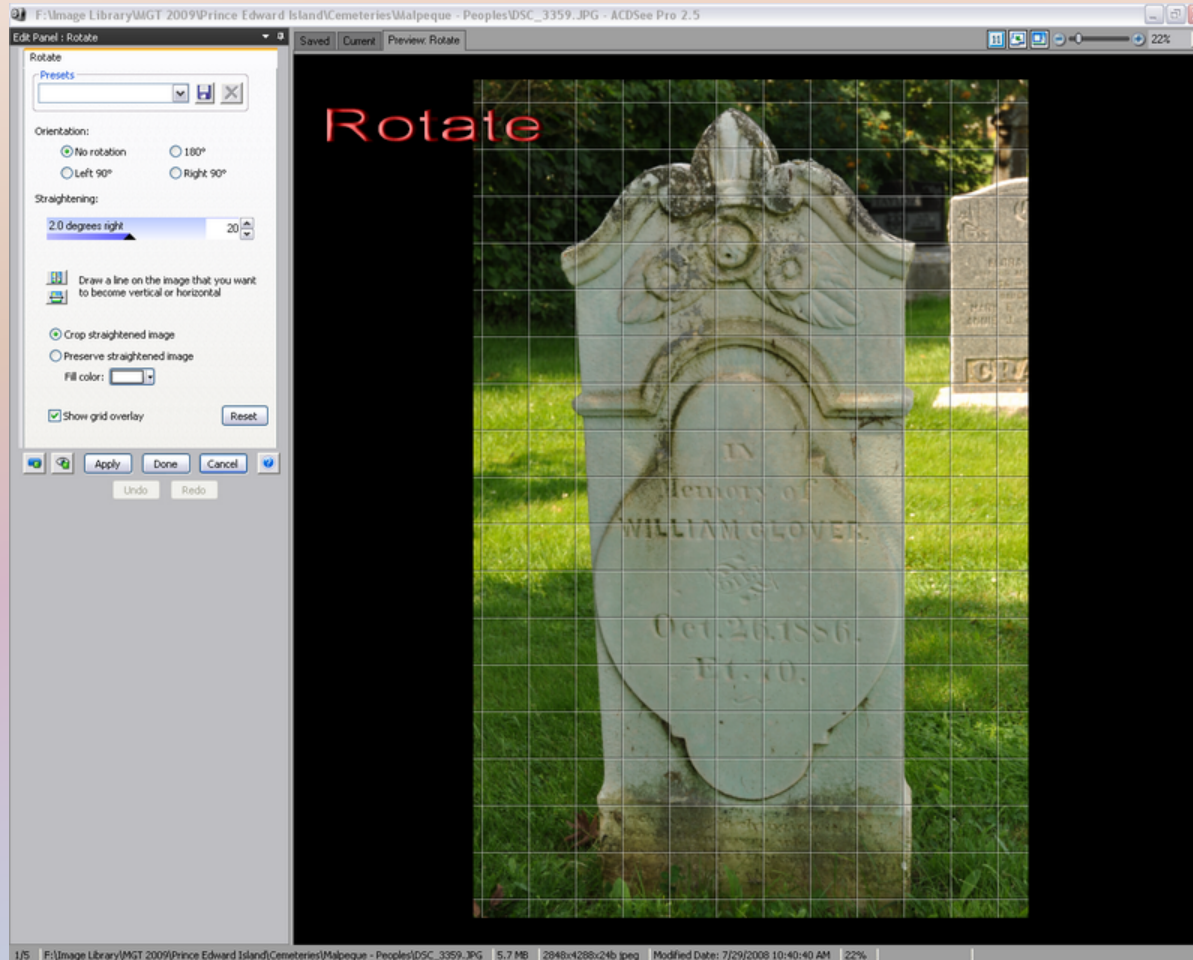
F:\Image Library\MGT 2009\Prince Edward Island\Cemeteries\Malpeque - Peoples\DSC_3359.JPG - ACDSee Pro 2.5

Edit Panel : Rotate

Saved Current Preview: Rotate

22%

Rotate

Presets

Orientation:

No rotation 180°

Left 90° Right 90°

Straightening:

2.0 degrees right 20

Draw a line on the image that you want to become vertical or horizontal

Crop straightened image

Preserve straightened image

Fill color:

Show grid overlay Reset

Apply Done Cancel

Undo Redo

Rotate

IN
Memory of
WILLIAM GLOVER
Oct. 26. 1886.
Et. 70.

CRA

1/5 F:\Image Library\MGT 2009\Prince Edward Island\Cemeteries\Malpeque - Peoples\DSC_3359.JPG 5.7 MB 2848x4288x24b jpeg Modified Date: 7/29/2008 10:40:40 AM 22%